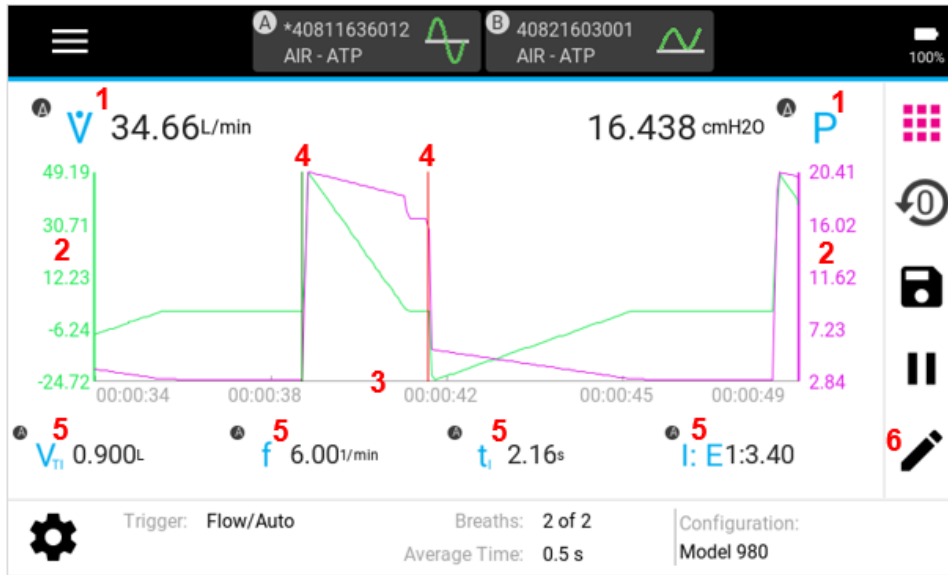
A *40811636012 AIR - ATP
B 40821603001 AIR - ATP
100%

A $\dot{V}$ 1 34.66L/min
16.438 cmH2O A P 1

49.19
30.71
2
12.23
-6.24
-24.72

4 4

20.41
16.02
2
11.62
7.23
2.84

00:00:34 00:00:38 3 00:00:42 00:00:45 00:00:49

A $V_{TI}$ 5 0.900L
A f 5 6.001/min
A $t_I$ 5 2.16s
A I: E 5 1:3.40
6

Trigger: Flow/Auto
Breaths: 2 of 2
Average Time: 0.5 s
Configuration:
Model 980